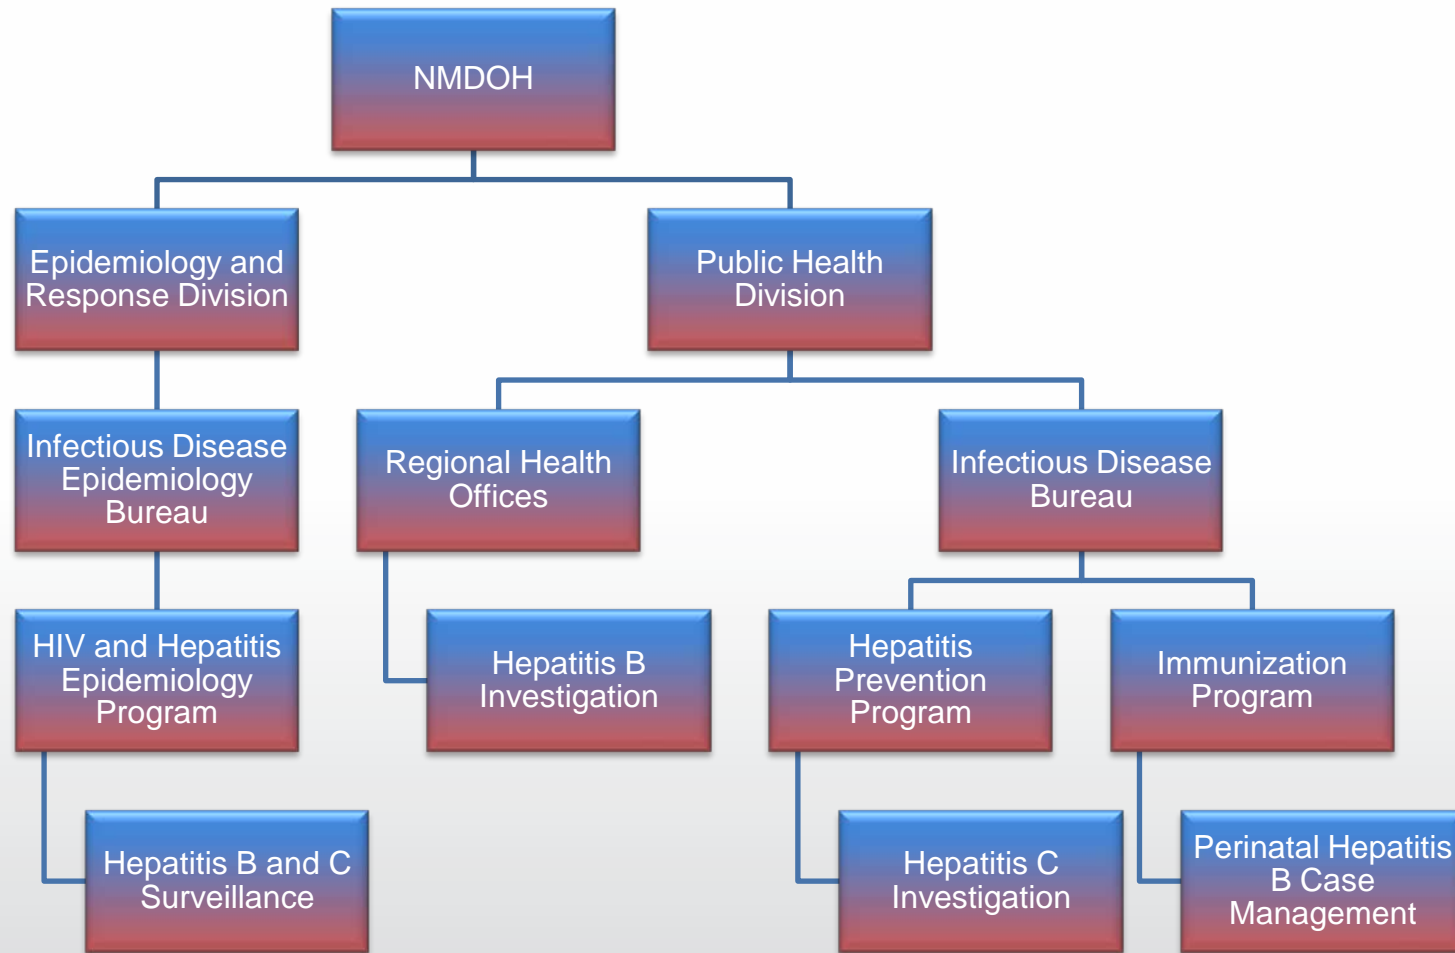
NMDOH

Epidemiology and Response Division

Public Health Division

Infectious Disease Epidemiology Bureau

Regional Health Offices

Infectious Disease Bureau

HIV and Hepatitis Epidemiology Program

Hepatitis B Investigation

Hepatitis Prevention Program

Immunization Program

Hepatitis B and C Surveillance

Hepatitis C Investigation

Perinatal Hepatitis B Case Management